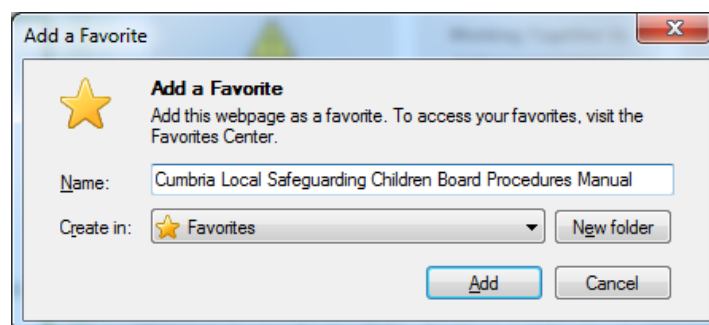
Add a Favorite

Add a Favorite

Add this webpage as a favorite. To access your favorites, visit the Favorites Center.

Name: Cumbria Local Safeguarding Children Board Procedures Manual

Create in: Favorites

New folder

Add

Cancel